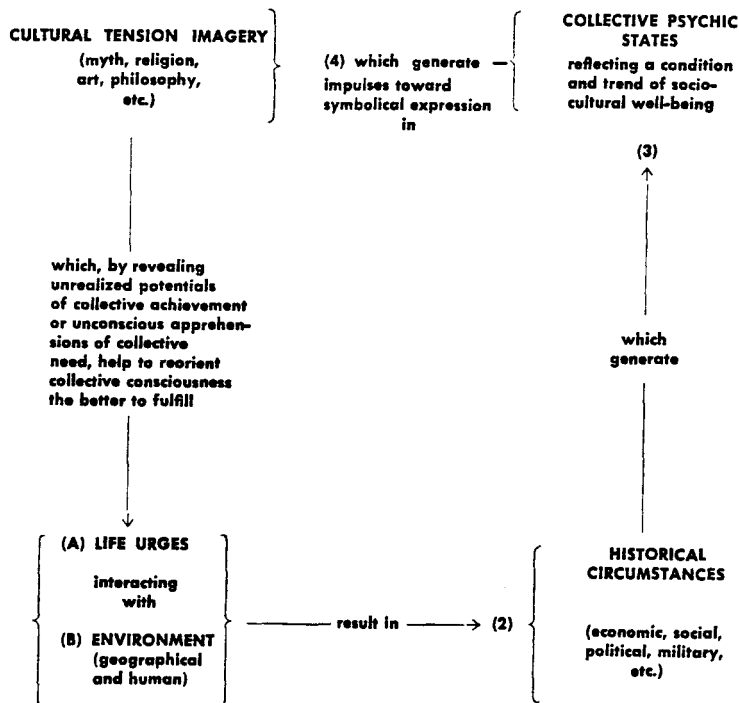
CULTURAL TENSION IMAGERY
(myth, religion, art, philosophy, etc.)

(4) which generate impulses toward symbolical expression in

COLLECTIVE PSYCHIC STATES
reflecting a condition and trend of sociocultural well-being

(3)

which, by revealing unrealized potentials of collective achievement or unconscious apprehensions of collective need, help to reorient collective consciousness the better to fulfill

which generate

(A) LIFE URGES
interacting with
(B) ENVIRONMENT
(geographical and human)

result in

(2)

HISTORICAL CIRCUMSTANCES
(economic, social, political, military, etc.)